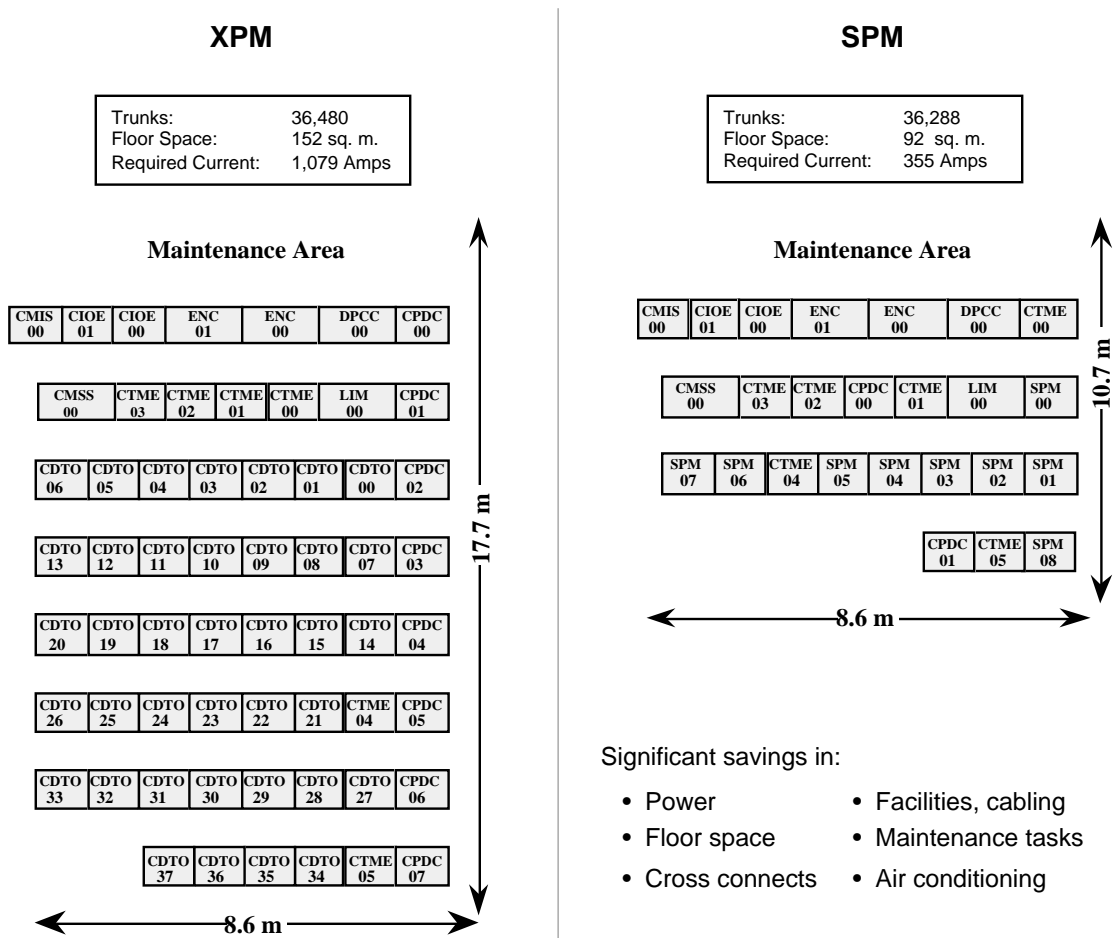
XPM

Trunks: 36,480
Floor Space: 152 sq. m.
Required Current: 1,079 Amps

Maintenance Area

| CMIS 00 | CIOE 01 | CIOE 00 | ENC 01 | ENC 00 | DPCC 00 | CPDC 00 |
|---|---|---|---|---|---|---|

| CMSS 00 | CTME 03 | CTME 02 | CTME 01 | CTME 00 | LIM 00 | CPDC 01 |
|---|---|---|---|---|---|---|

| CDTO 06 | CDTO 05 | CDTO 04 | CDTO 03 | CDTO 02 | CDTO 01 | CDTO 00 | CPDC 02 |
|---|---|---|---|---|---|---|---|

| CDTO 13 | CDTO 12 | CDTO 11 | CDTO 10 | CDTO 09 | CDTO 08 | CDTO 07 | CPDC 03 |
|---|---|---|---|---|---|---|---|

| CDTO 20 | CDTO 19 | CDTO 18 | CDTO 17 | CDTO 16 | CDTO 15 | CDTO 14 | CPDC 04 |
|---|---|---|---|---|---|---|---|

| CDTO 26 | CDTO 25 | CDTO 24 | CDTO 23 | CDTO 22 | CDTO 21 | CTME 04 | CPDC 05 |
|---|---|---|---|---|---|---|---|

| CDTO 33 | CDTO 32 | CDTO 31 | CDTO 30 | CDTO 29 | CDTO 28 | CDTO 27 | CPDC 06 |
|---|---|---|---|---|---|---|---|

| CDTO 37 | CDTO 36 | CDTO 35 | CDTO 34 | CTME 05 | CPDC 07 |
|---|---|---|---|---|---|

17.7 m

8.6 m

SPM

Trunks: 36,288
Floor Space: 92 sq. m.
Required Current: 355 Amps

Maintenance Area

| CMIS 00 | CIOE 01 | CIOE 00 | ENC 01 | ENC 00 | DPCC 00 | CTME 00 |
|---|---|---|---|---|---|---|

| CMSS 00 | CTME 03 | CTME 02 | CPDC 00 | CTME 01 | LIM 00 | SPM 00 |
|---|---|---|---|---|---|---|

| SPM 07 | SPM 06 | CTME 04 | SPM 05 | SPM 04 | SPM 03 | SPM 02 | SPM 01 |
|---|---|---|---|---|---|---|---|

| CPDC 01 | CTME 05 | SPM 08 |
|---|---|---|

10.7 m

8.6 m

Significant savings in:

• Power
• Floor space
• Cross connects
• Facilities, cabling
• Maintenance tasks
• Air conditioning